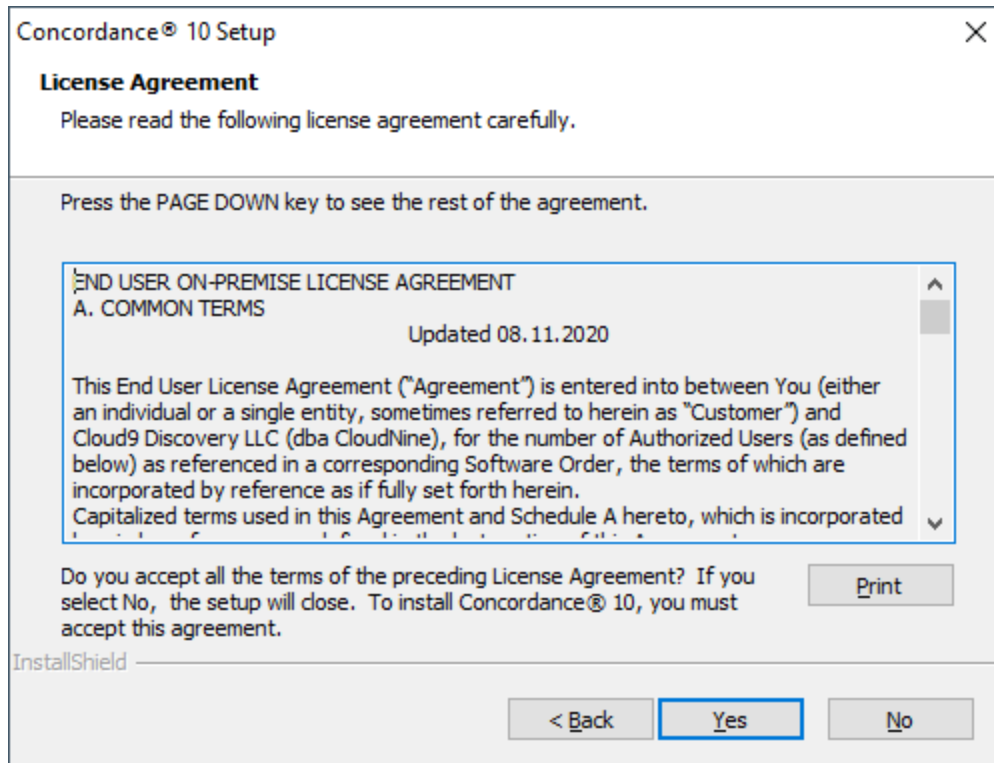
Concordance® 10 Setup

License Agreement

Please read the following license agreement carefully.

Press the PAGE DOWN key to see the rest of the agreement.

END USER ON-PREMISE LICENSE AGREEMENT
A. COMMON TERMS
Updated 08.11.2020

This End User License Agreement ("Agreement") is entered into between You (either an individual or a single entity, sometimes referred to herein as "Customer") and Cloud9 Discovery LLC (dba CloudNine), for the number of Authorized Users (as defined below) as referenced in a corresponding Software Order, the terms of which are incorporated by reference as if fully set forth herein.
Capitalized terms used in this Agreement and Schedule A hereto, which is incorporated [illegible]

Do you accept all the terms of the preceding License Agreement? If you select No, the setup will close. To install Concordance® 10, you must accept this agreement.

Print

InstallShield

< Back

Yes

No